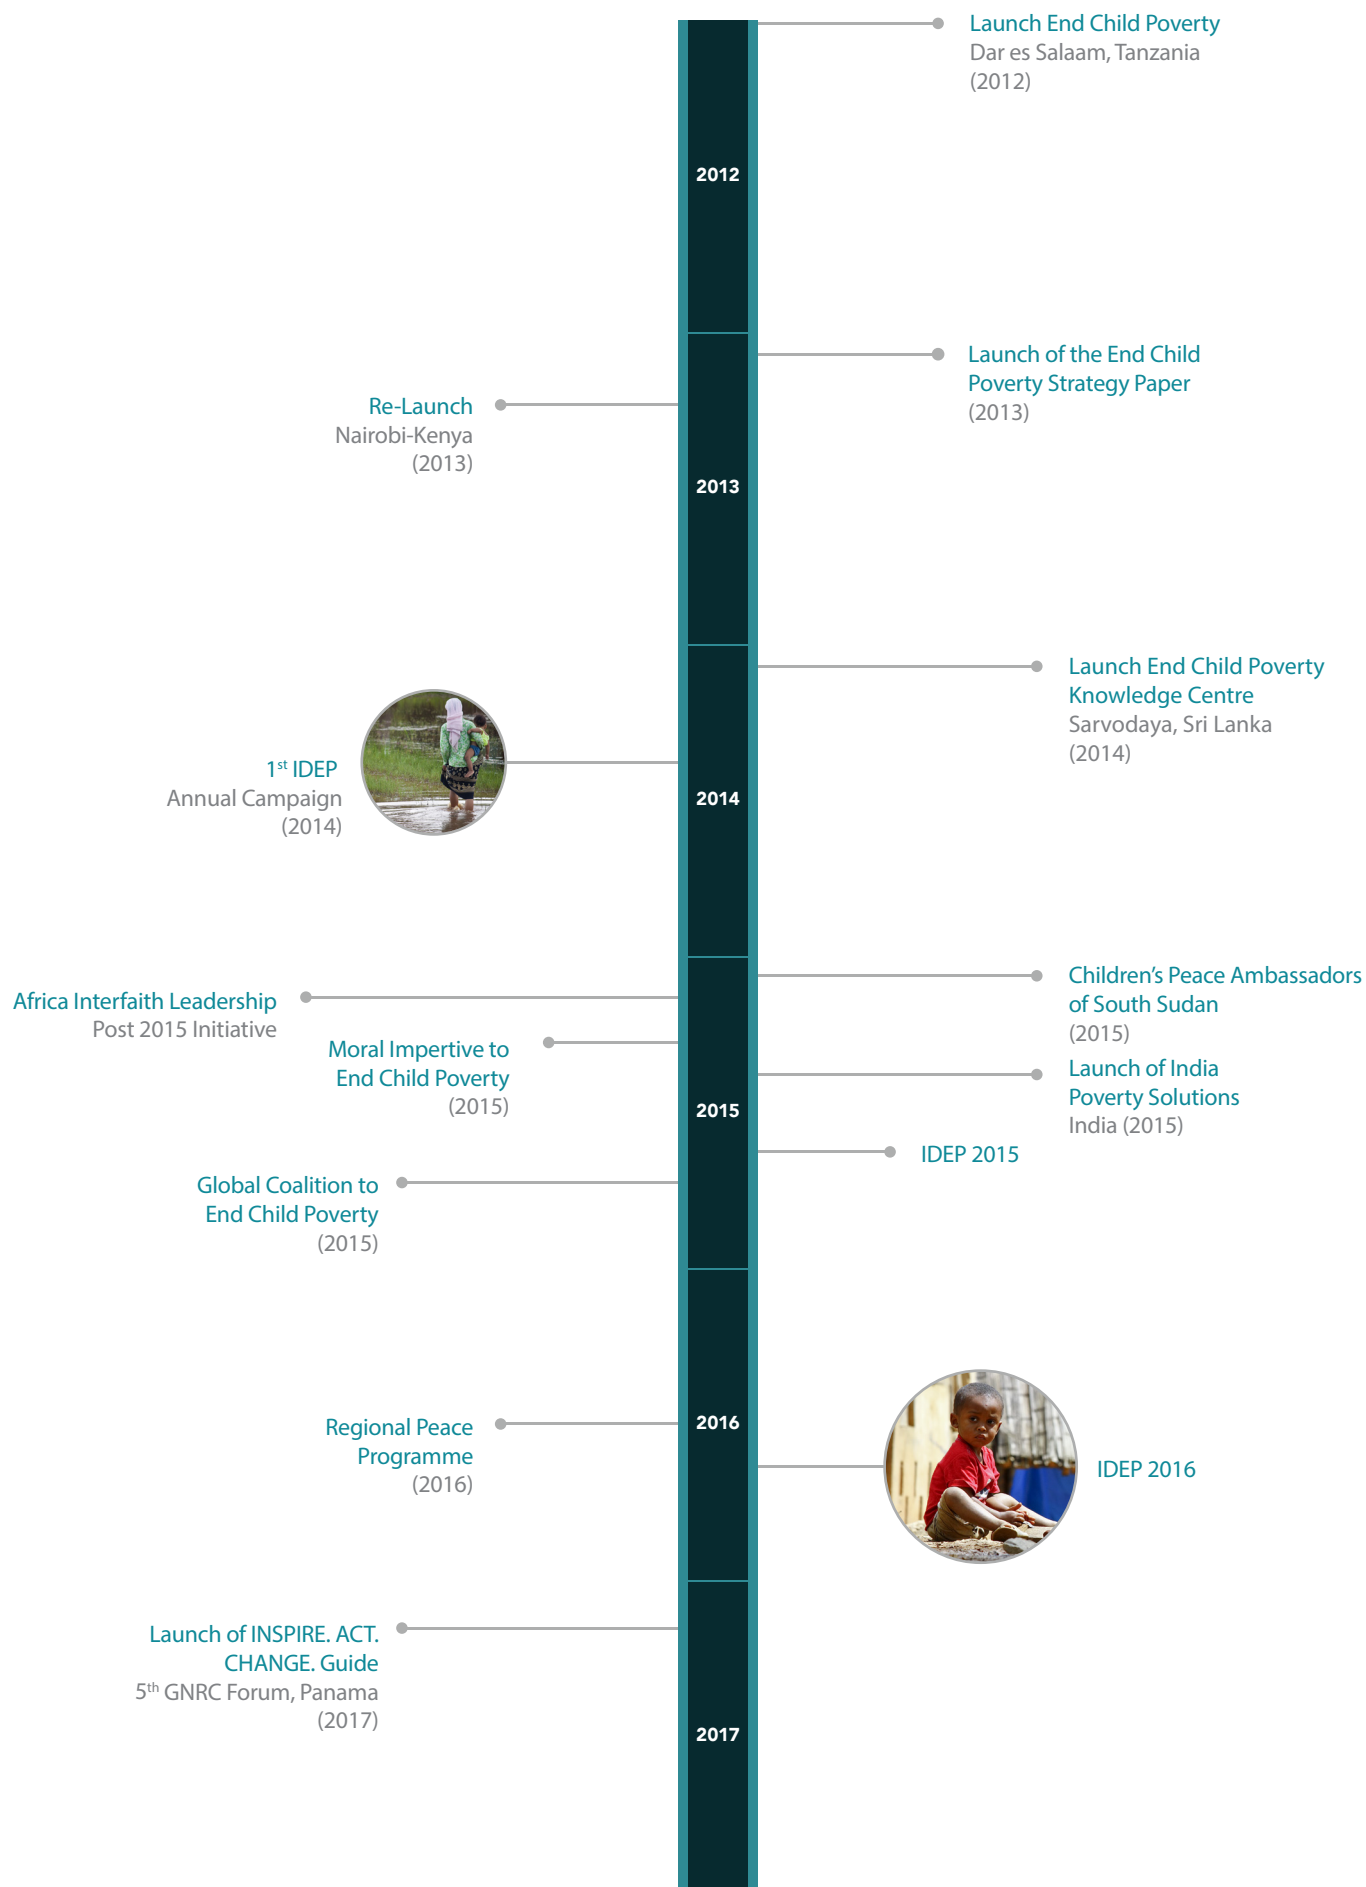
Launch End Child Poverty
Dar es Salaam, Tanzania
(2012)

2012

Launch of the End Child Poverty Strategy Paper
(2013)

Re-Launch
Nairobi-Kenya
(2013)

2013

Launch End Child Poverty Knowledge Centre
Sarvodaya, Sri Lanka
(2014)

1$^{st}$ IDEP
Annual Campaign
(2014)

2014

Africa Interfaith Leadership
Post 2015 Initiative

Children's Peace Ambassadors of South Sudan
(2015)

Moral Impertive to End Child Poverty
(2015)

Launch of India Poverty Solutions
India (2015)

2015

IDEP 2015

Global Coalition to End Child Poverty
(2015)

Regional Peace Programme
(2016)

2016

IDEP 2016

Launch of INSPIRE. ACT. CHANGE. Guide
5$^{th}$ GNRC Forum, Panama
(2017)

2017